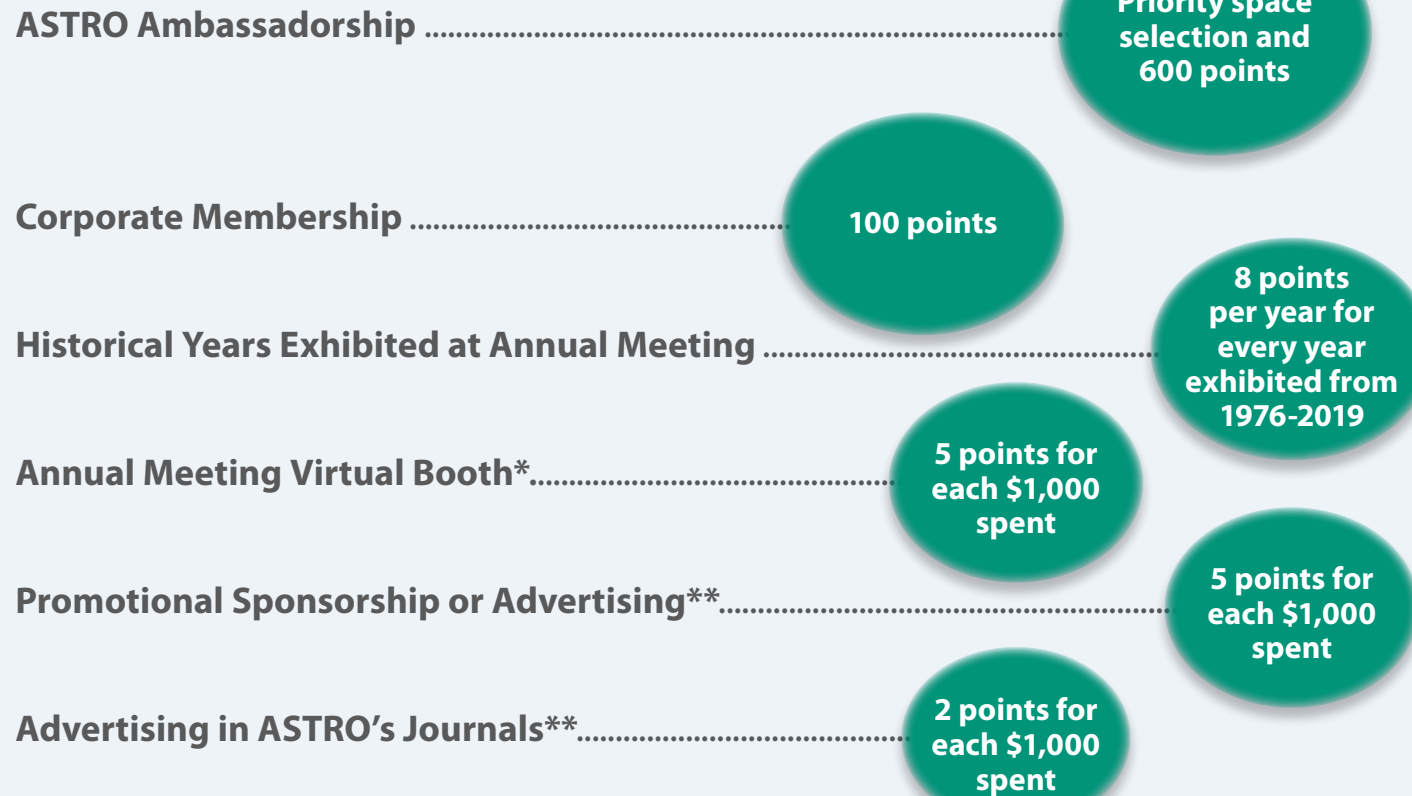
ASTRO Ambassadorship ..........................................................

Priority space selection and 600 points

Corporate Membership ..........................................

100 points

Historical Years Exhibited at Annual Meeting ..........................

8 points per year for every year exhibited from 1976-2019

Annual Meeting Virtual Booth*..........................................

5 points for each $1,000 spent

Promotional Sponsorship or Advertising**..........................................

5 points for each $1,000 spent

Advertising in ASTRO's Journals**..........................................

2 points for each $1,000 spent